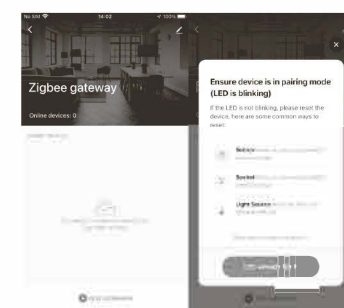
No SIM 14:02 100%

Zigbee gateway

Online devices: 0

Ensure device is in pairing mode (LED is blinking)

If the LED is not blinking, please reset the device, here are some common ways to reset:

Switch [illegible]

Socket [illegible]

Light Source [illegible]

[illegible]

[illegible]

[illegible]